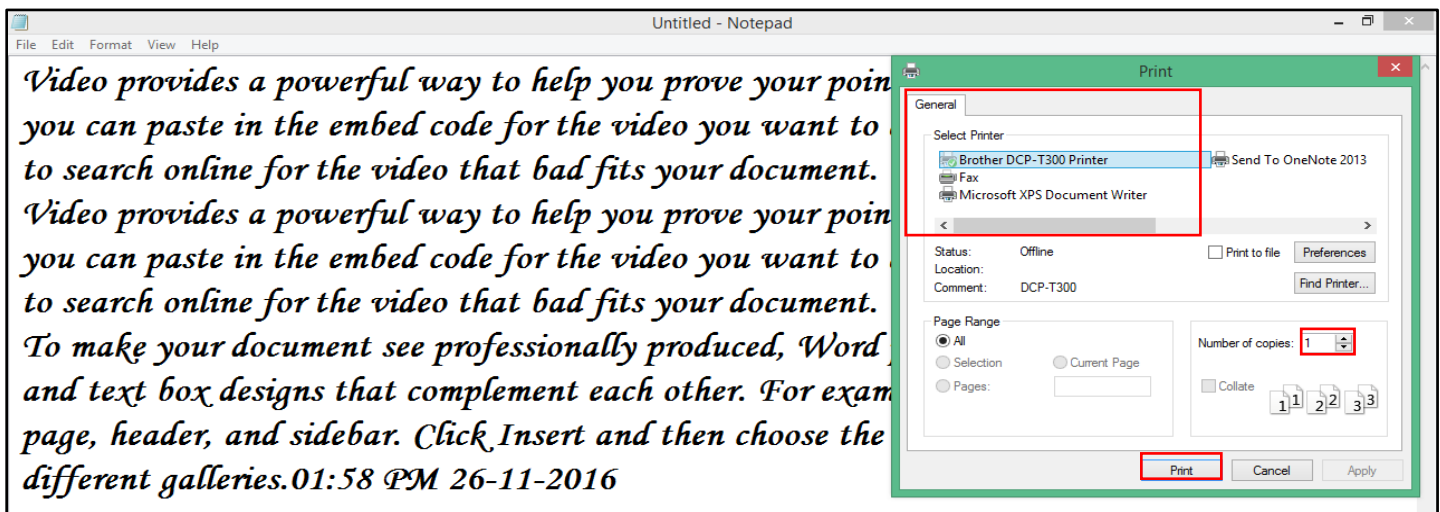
Untitled - Notepad

File Edit Format View Help

Video provides a powerful way to help you prove your poin
you can paste in the embed code for the video you want to
to search online for the video that bad fits your document.
Video provides a powerful way to help you prove your poin
you can paste in the embed code for the video you want to
to search online for the video that bad fits your document.
To make your document see professionally produced, Word
and text box designs that complement each other. For exam
page, header, and sidebar. Click Insert and then choose the
different galleries.01:58 PM 26-11-2016

Print

General

Select Printer

Brother DCP-T300 Printer
Send To OneNote 2013
Fax
Microsoft XPS Document Writer

Status: Offline
Location:
Comment: DCP-T300

Print to file
Preferences
Find Printer...

Page Range
All
Selection
Current Page
Pages:

Number of copies: 1

Collate

1 1 2 2 3 3

Print
Cancel
Apply